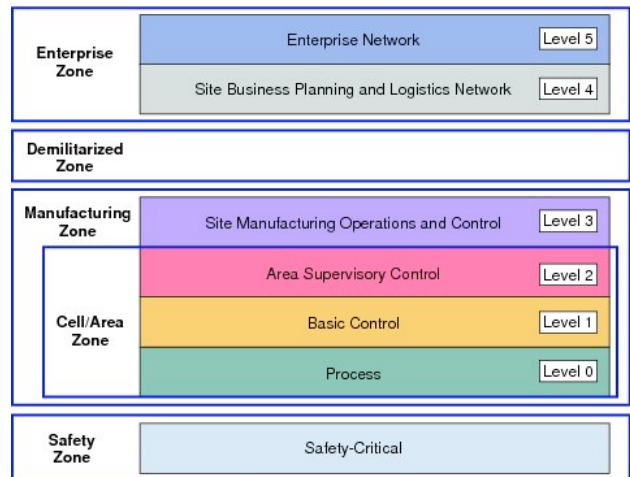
Enterprise Zone

Enterprise Network Level 5

Site Business Planning and Logistics Network Level 4

Demilitarized Zone

Manufacturing Zone

Site Manufacturing Operations and Control Level 3

Cell/Area Zone

Area Supervisory Control Level 2

Basic Control Level 1

Process Level 0

Safety Zone

Safety-Critical